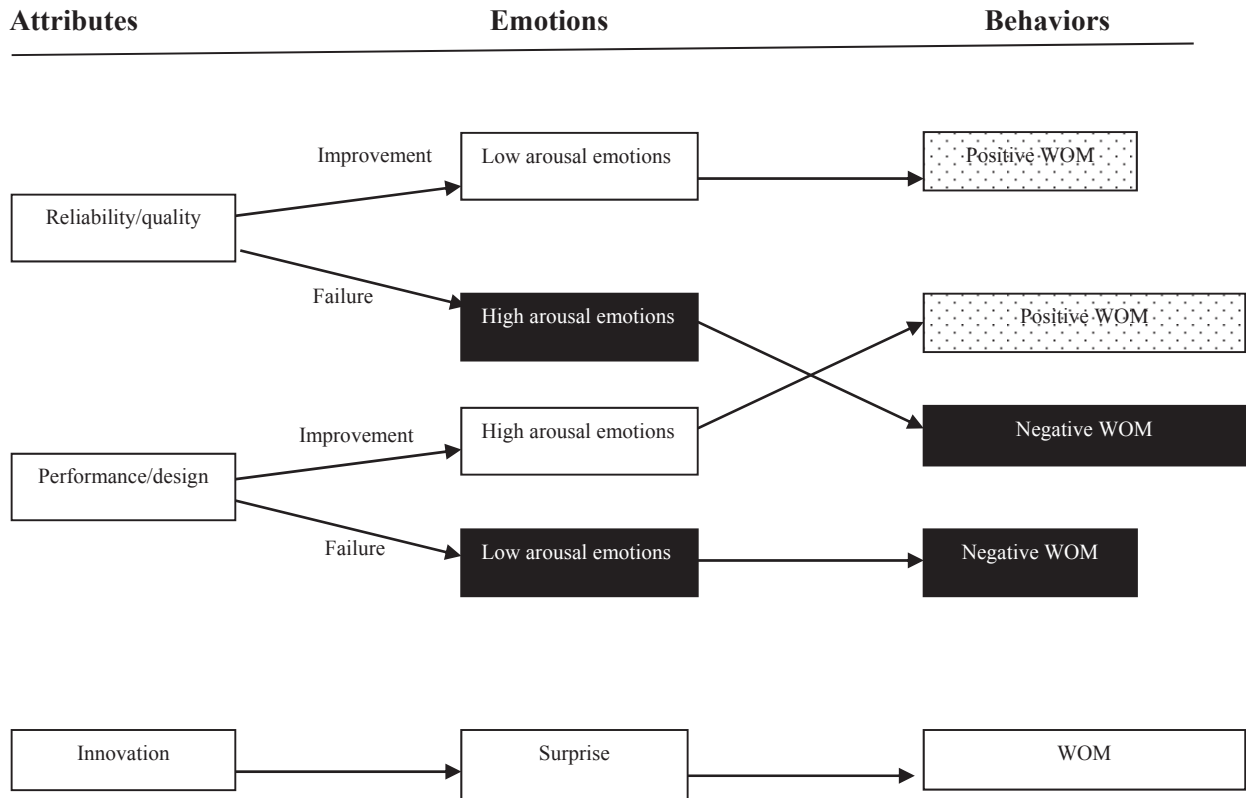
Attributes
Emotions
Behaviors

Improvement
Low arousal emotions
Positive WOM
Reliability/quality
Failure
High arousal emotions
Positive WOM
Improvement
High arousal emotions
Negative WOM
Performance/design
Failure
Low arousal emotions
Negative WOM

Innovation
Surprise
WOM